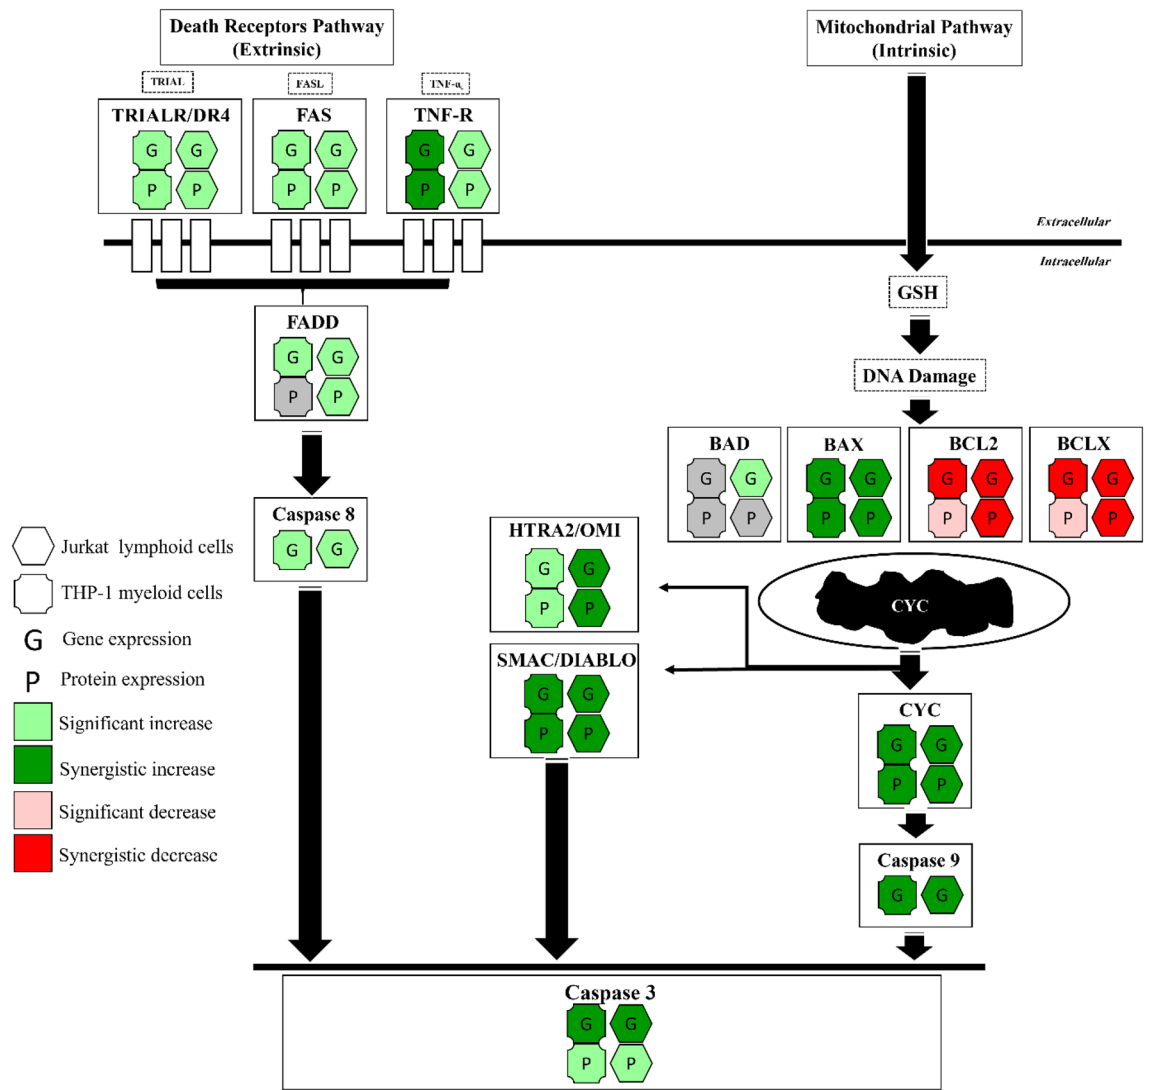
Death Receptors Pathway (Extrinsic)

Mitochondrial Pathway (Intrinsic)

TRIAL

FASL

TNF-α

TRIALR/DR4

G G
P P

FAS

G G
P P

TNF-R

G G
P P

Extracellular

Intracellular

GSH

FADD

G G
P P

DNA Damage

BAD

G G
P P

BAX

G G
P P

BCL2

G G
P P

BCLX

G G
P P

Caspase 8

G G

HTRA2/OMI

G G
P P

CYC

Jurkat lymphoid cells

THP-1 myeloid cells

G Gene expression

P Protein expression

Significant increase

Synergistic increase

Significant decrease

Synergistic decrease

SMAC/DIABLO

G G
P P

CYC

G G
P P

Caspase 9

G G

Caspase 3

G G
P P